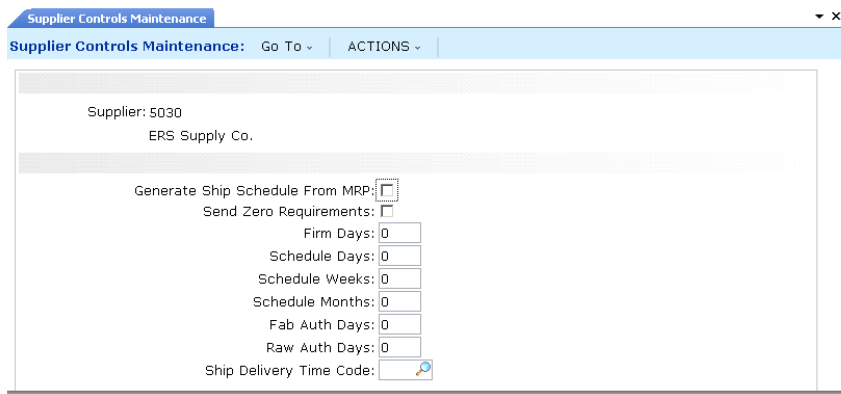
Supplier Controls Maintenance

Supplier Controls Maintenance: Go To ⌄ ACTIONS ⌄

Supplier: 5030
ERS Supply Co.

Generate Ship Schedule From MRP:
Send Zero Requirements:
Firm Days: 0
Schedule Days: 0
Schedule Weeks: 0
Schedule Months: 0
Fab Auth Days: 0
Raw Auth Days: 0
Ship Delivery Time Code: